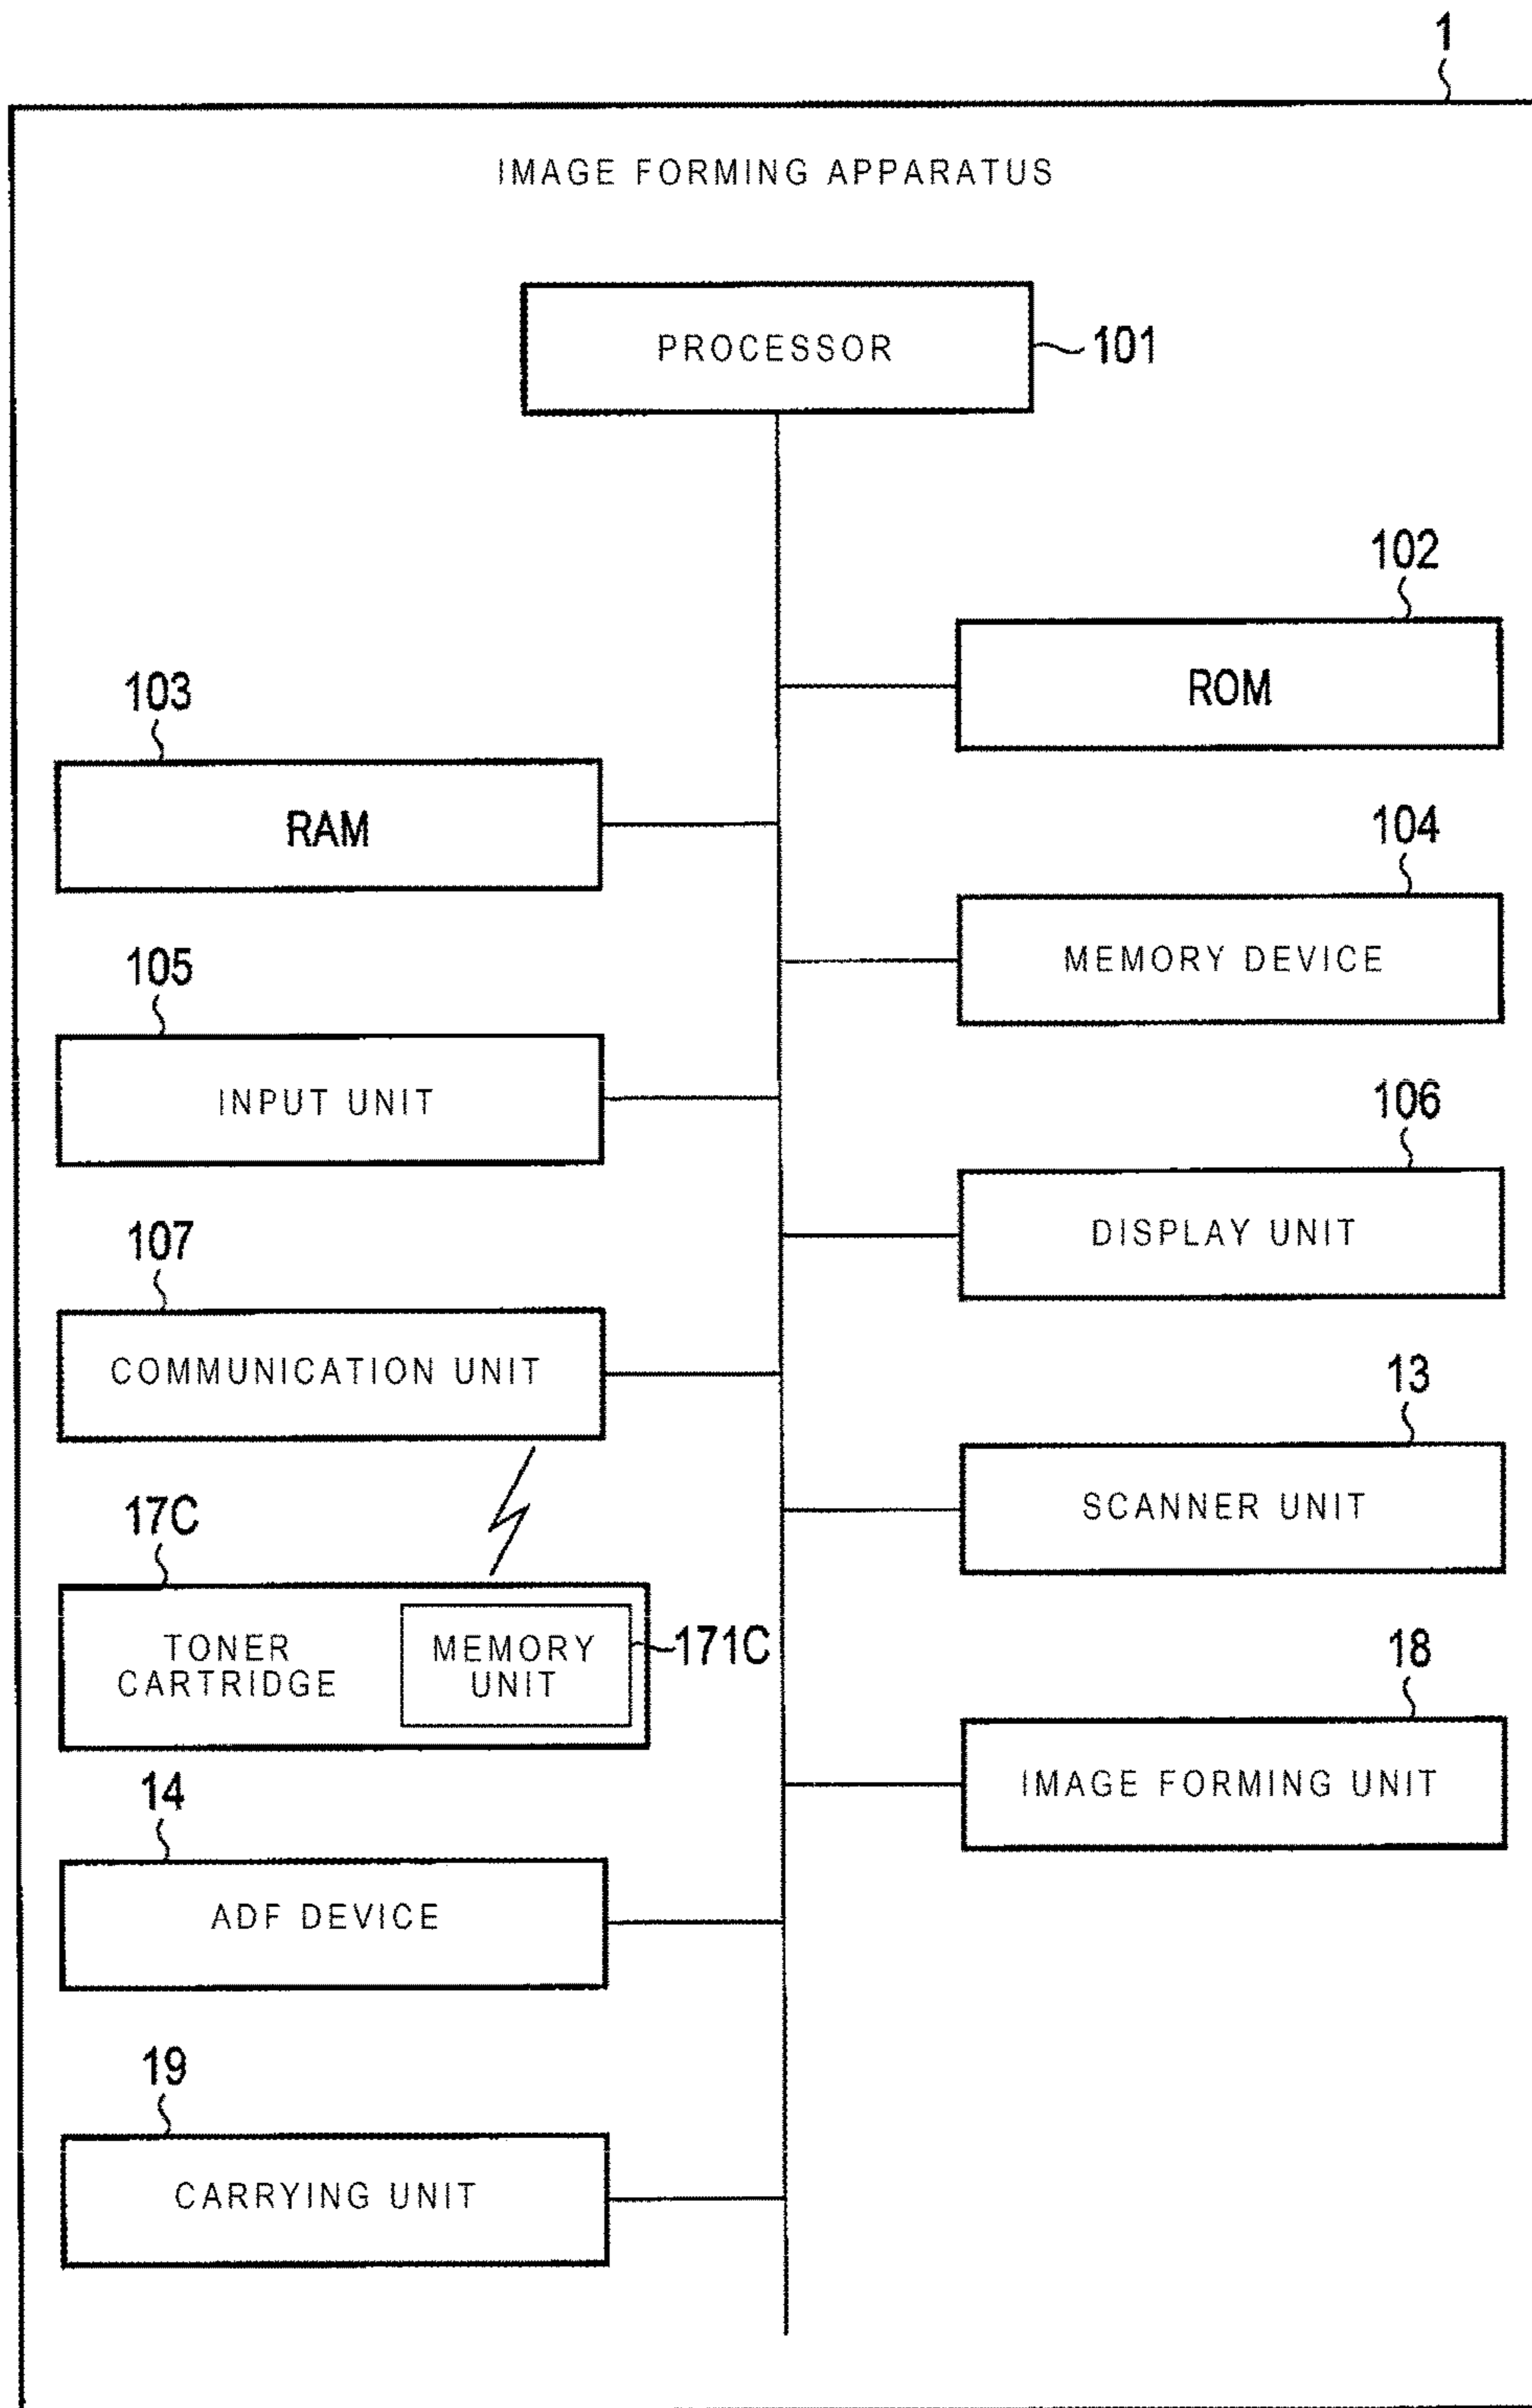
1

IMAGE FORMING APPARATUS

PROCESSOR

101

102

ROM

103

RAM

104

MEMORY DEVICE

105

INPUT UNIT

106

DISPLAY UNIT

107

COMMUNICATION UNIT

13

SCANNER UNIT

17C

TONER CARTRIDGE

MEMORY UNIT

171C

18

IMAGE FORMING UNIT

14

ADF DEVICE

19

CARRYING UNIT